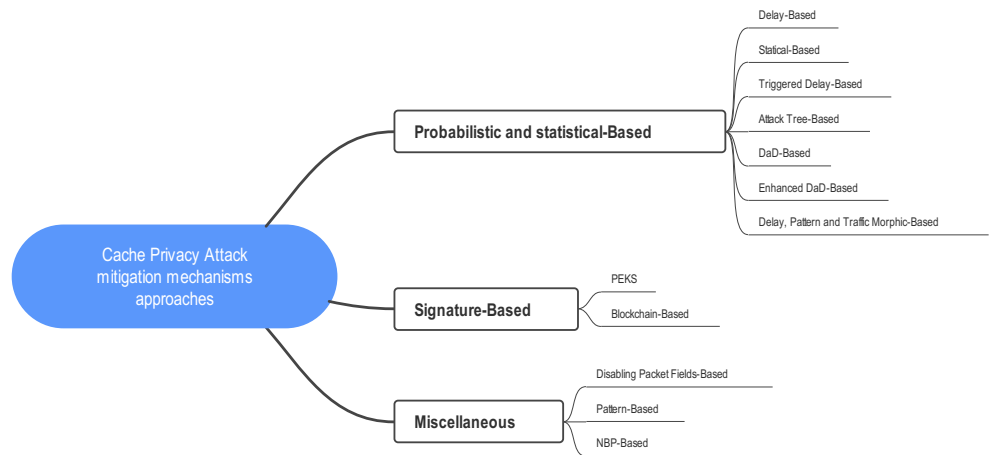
Cache Privacy Attack mitigation mechanisms approaches

Probabilistic and statistical-Based

Delay-Based

Statical-Based

Triggered Delay-Based

Attack Tree-Based

DaD-Based

Enhanced DaD-Based

Delay, Pattern and Traffic Morphic-Based

Signature-Based

PEKS

Blockchain-Based

Miscellaneous

Disabling Packet Fields-Based

Pattern-Based

NBP-Based